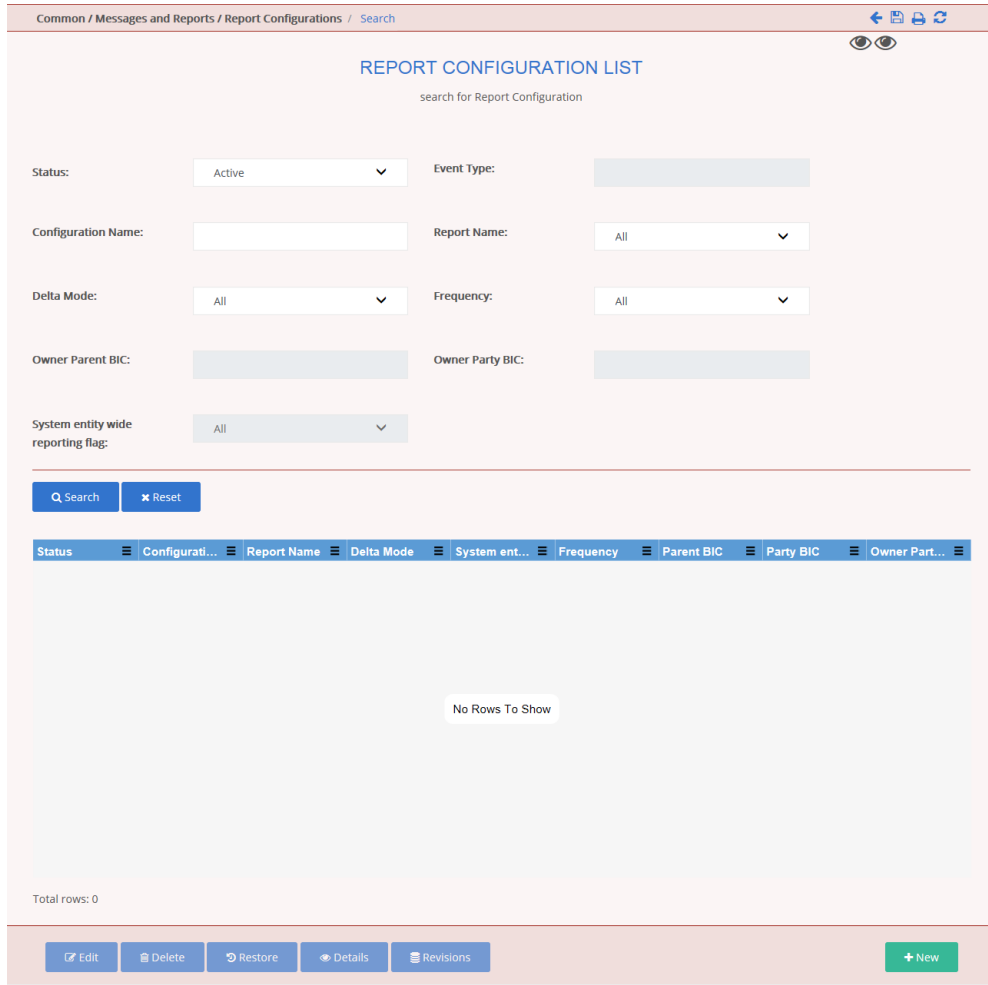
Common / Messages and Reports / Report Configurations / Search

REPORT CONFIGURATION LIST

search for Report Configuration

Status: Active

Event Type:

Configuration Name:

Report Name: All

Delta Mode: All

Frequency: All

Owner Parent BIC:

Owner Party BIC:

System entity wide reporting flag: All

Search

Reset

| Status | Configurati... | Report Name | Delta Mode | System ent... | Frequency | Parent BIC | Party BIC | Owner Part... |
|---|---|---|---|---|---|---|---|---|

No Rows To Show

Total rows: 0

Edit

Delete

Restore

Details

Revisions

New